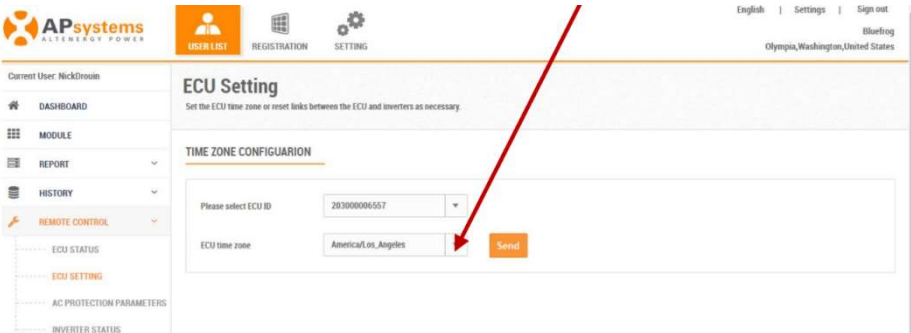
APsystems
ALTENERGY POWER

USER LIST REGISTRATION SETTING

English | Settings | Sign out
Bluefrog
Olympia,Washington,United States

Current User: NickDrouin

DASHBOARD
MODULE
REPORT
HISTORY
REMOTE CONTROL
ECU STATUS
ECU SETTING
AC PROTECTION PARAMETERS
INVERTER STATUS

ECU Setting
Set the ECU time zone or reset links between the ECU and inverters as necessary.

TIME ZONE CONFIGUARION

Please select ECU ID 203000006557

ECU time zone America/Los_Angeles Send